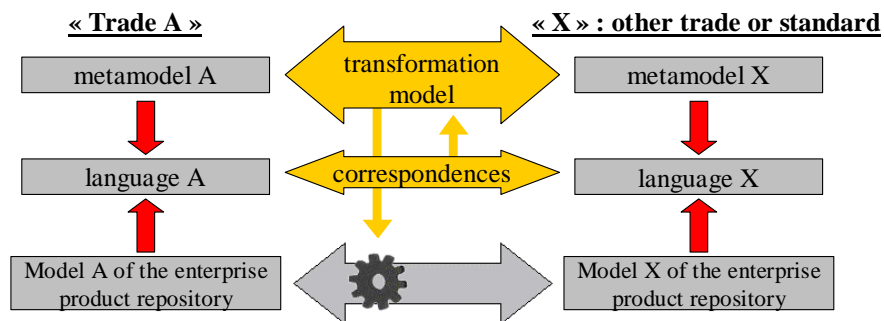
« Trade A »

« X » : other trade or standard

metamodel A

transformation model

metamodel X

language A

correspondences

language X

Model A of the enterprise product repository

Model X of the enterprise product repository